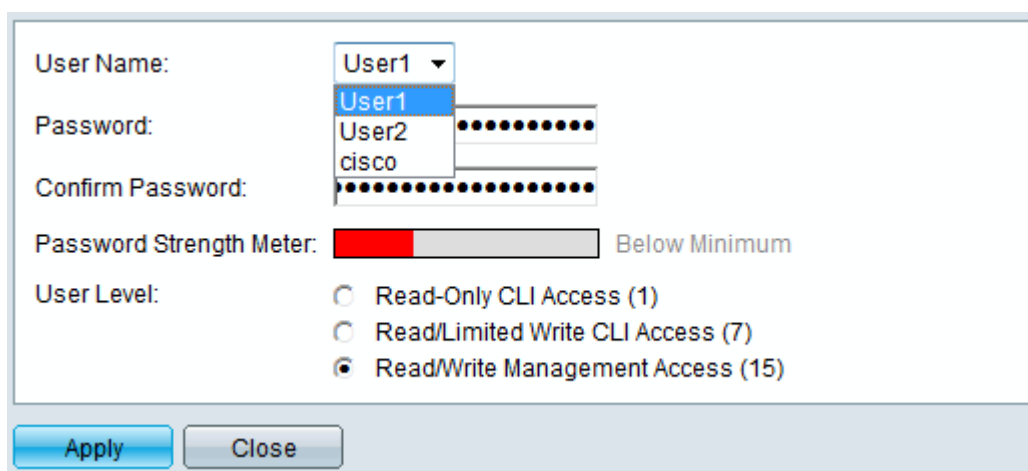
User Name: User1

User1
User2
cisco

Password: ••••••••••••

Confirm Password: ••••••••••••••••••••

Password Strength Meter: Below Minimum

User Level:
Read-Only CLI Access (1)
Read/Limited Write CLI Access (7)
Read/Write Management Access (15)

Apply Close